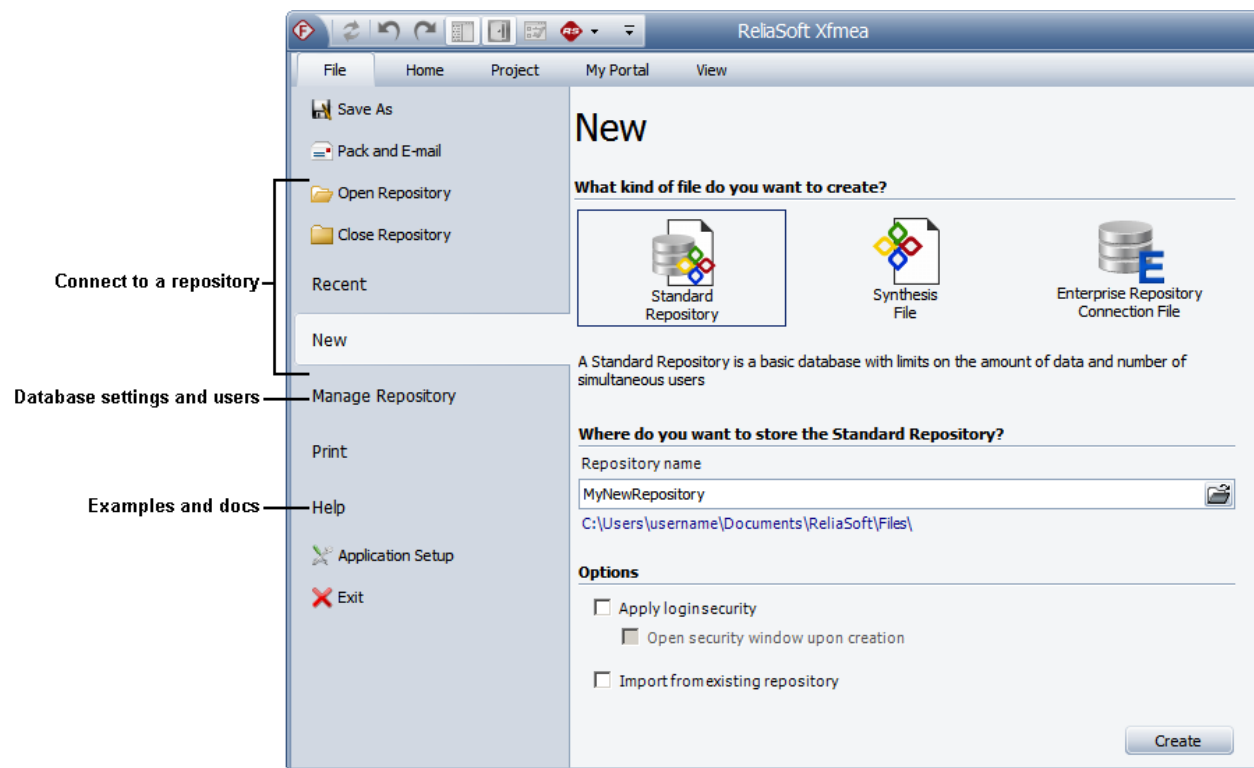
ReliaSoft Xfmea

File Home Project My Portal View

Save As

Pack and E-mail

Open Repository

Close Repository

Recent

New

Manage Repository

Print

Help

Application Setup

Exit

Connect to a repository

Database settings and users

Examples and docs

New

What kind of file do you want to create?

Standard Repository

Synthesis File

Enterprise Repository Connection File

A Standard Repository is a basic database with limits on the amount of data and number of simultaneous users

Where do you want to store the Standard Repository?

Repository name

MyNewRepository

C:\Users\username\Documents\ReliaSoft\Files\

Options

Apply login security

Open security window upon creation

Import from existing repository

Create